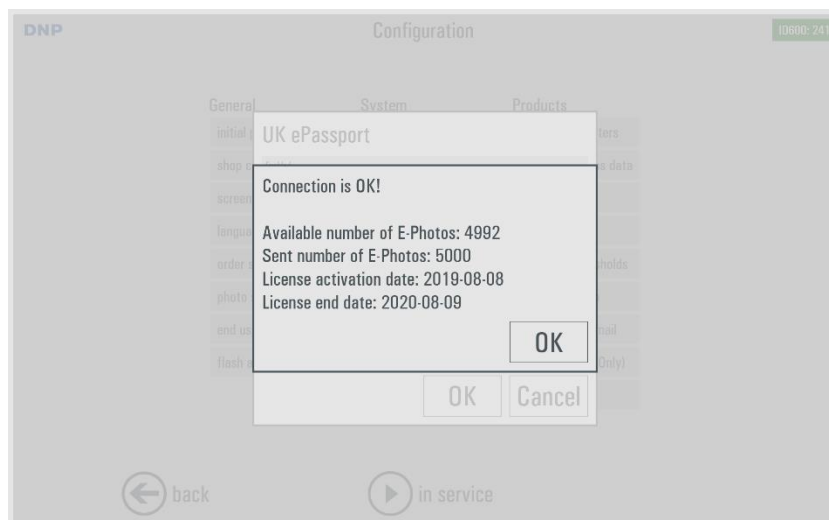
DNP

Configuration

I0600: 241

General

System

Products

initial

ters

shop c

s data

screen

langua

order

noids

photo

end us

nail

flash

Only)

UK ePassport

Connection is OK!

Available number of E-Photos: 4992
Sent number of E-Photos: 5000
License activation date: 2019-08-08
License end date: 2020-08-09

OK

OK

Cancel

back

in service